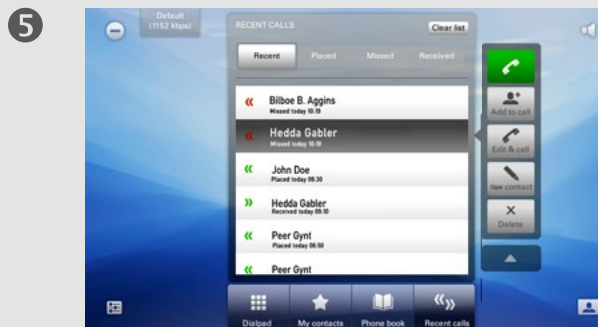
5

Default (1152 kbps)

RECENT CALLS

Clear list

Recent

Placed

Missed

Received

Bilboe B. Aggins
Missed today 10:19

Hedda Gabler
Missed today 10:18

John Doe
Placed today 09:30

Hedda Gabler
Received today 09:10

Peer Gynt
Placed today 08:50

Peer Gynt

Add to call

Edit & call

New contact

Delete

Dialpad

My contacts

Phone book

Recent calls